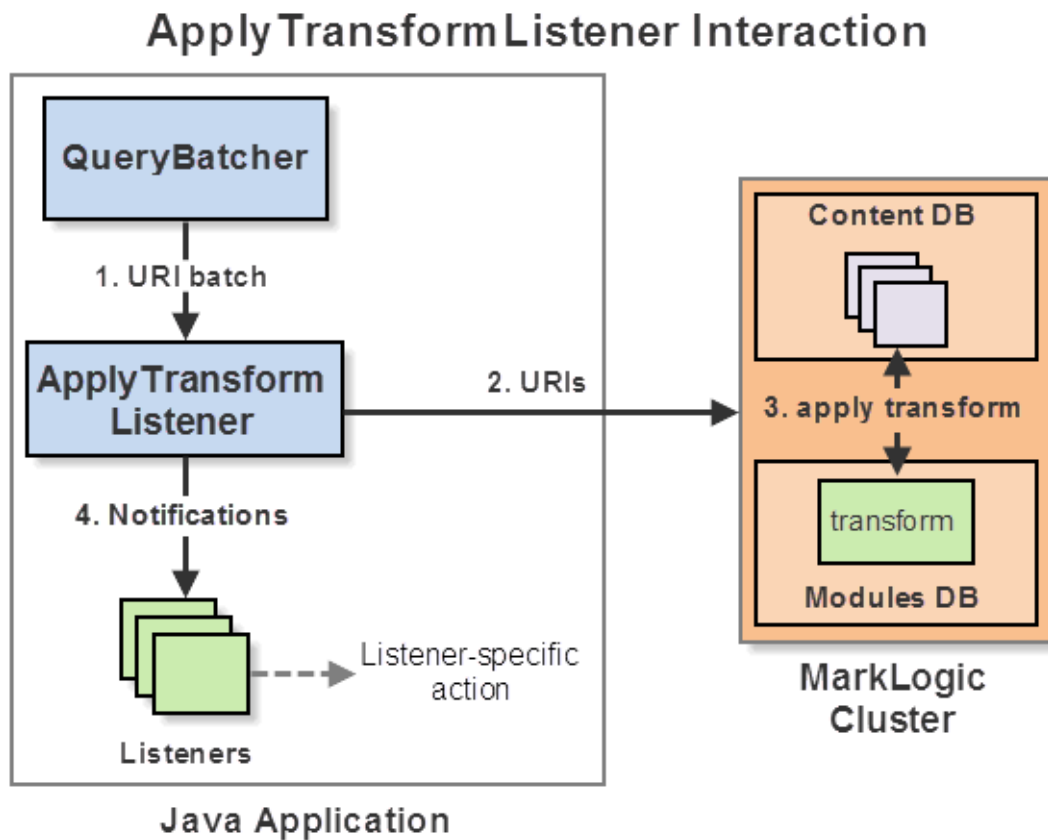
ApplyTransformListener Interaction

QueryBatcher

1. URI batch

ApplyTransform Listener

2. URIs

4. Notifications

Listener-specific action

Listeners

Java Application

Content DB

3. apply transform

transform

Modules DB

MarkLogic Cluster